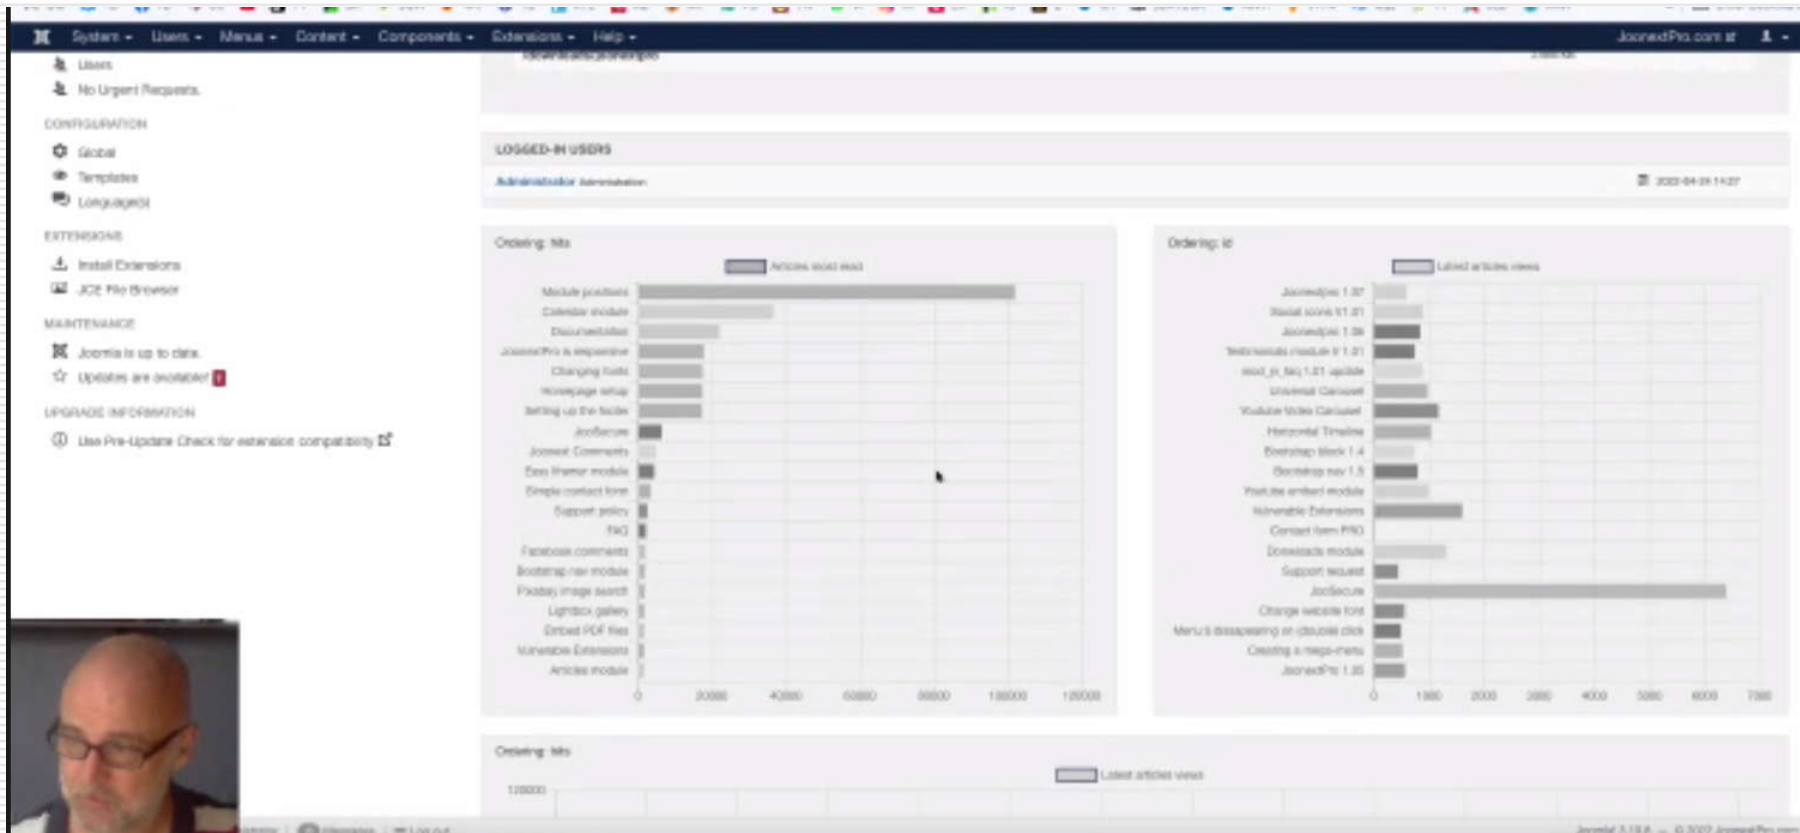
System ▾ Users ▾ Menus ▾ Content ▾ Components ▾ Extensions ▾ Help ▾

JoomlaPro.com

Users
No Urgent Requests.

CONFIGURATION
Global
Templates
Language(s)

EXTENSIONS
Install Extensions
JCE File Browser

MAINTENANCE
Joomla is up to date.
Updates are available! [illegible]

UPGRADE INFORMATION
Use Pre-Update Check for extension compatibility

LOGGED-IN USERS
Administrator Administration
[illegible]

Ordering: hits
Articles most read

Module positions
Calendar module
Documentation
JoomlaPro is responsive
Changing fonts
Homepage setup
Setting up the footer
JooSecure
Joomla! Comments
Easy iframe module
Simple contact form
Support policy
FAQ
Facebook comments
Bootstrap nav module
Pixabay image search
Lightbox gallery
Embed PDF files
Vulnerable Extensions
Articles module

0 20000 40000 60000 80000 100000 120000

Ordering: id
Latest articles views

JoomlaPro 1.37
Social icons V1.01
JoomlaPro 1.36
Testimonials module V 1.01
mod_js_faq 1.01 update
Universal Carousel
Youtube Video Carousel
Horizontal Timeline
Bootstrap block 1.4
Bootstrap nav 1.5
Youtube embed module
Vulnerable Extensions
Contact form PRO
Downloads module
Support request
JooSecure
Change website font
Menu's disappearing on double click
Creating a mega-menu
JoomlaPro 1.35

0 1000 2000 3000 4000 5000 6000 7000

Ordering: hits
Latest articles views
120000

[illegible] Messages Log out
Joomla! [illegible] © 2022 JoomlaPro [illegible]